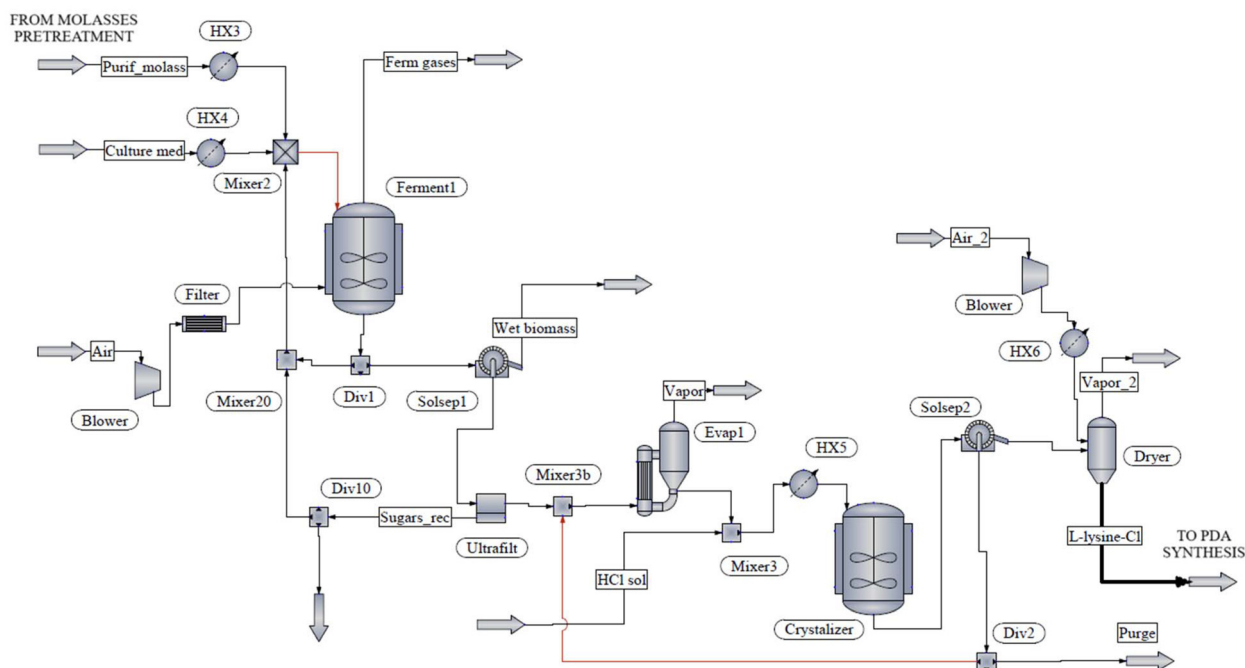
FROM MOLASSES PRETREATMENT

HX3

Purif_molass

Ferm gases

HX4

Culture med

Mixer2

Ferment1

Air_2

Blower

Filter

Wet biomass

Air

HX6

Vapor_2

Blower

Mixer20

Div1

Solsep1

Vapor

Evap1

Solsep2

Dryer

HX5

Div10

Mixer3b

Sugars_rec

Ultrafilt

L-lysine-Cl

TO PDA SYNTHESIS

Mixer3

HCl sol

Crystalizer

Div2

Purge